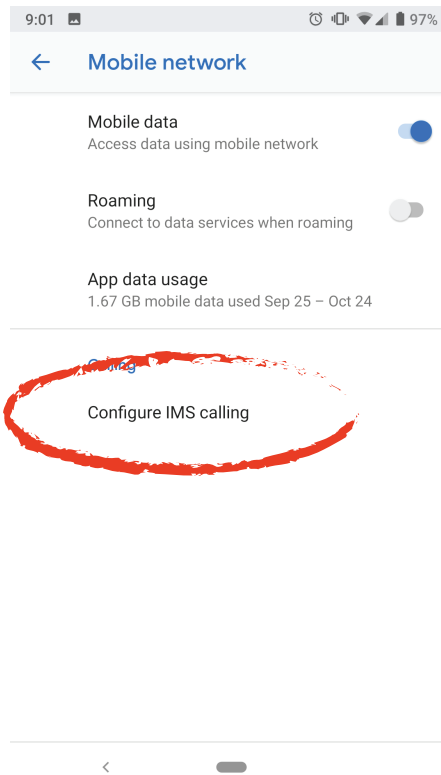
9:01 97%

← Mobile network

Mobile data
Access data using mobile network

Roaming
Connect to data services when roaming

App data usage
1.67 GB mobile data used Sep 25 – Oct 24

Calling

Configure IMS calling

<